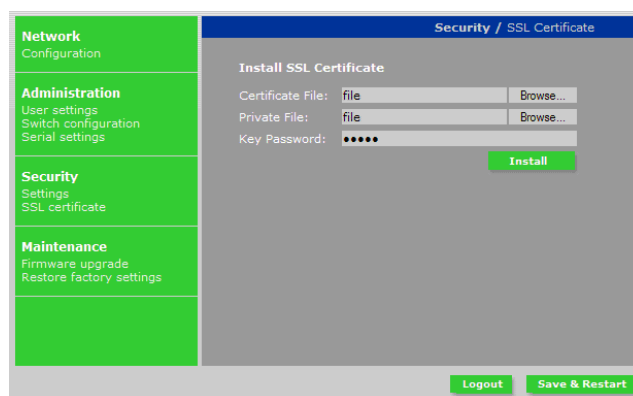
Network
Configuration

Administration
User settings
Switch configuration
Serial settings

Security
Settings
SSL certificate

Maintenance
Firmware upgrade
Restore factory settings

Security / SSL Certificate

Install SSL Certificate

Certificate File: file Browse...
Private File: file Browse...
Key Password: •••••

Install

Logout
Save & Restart